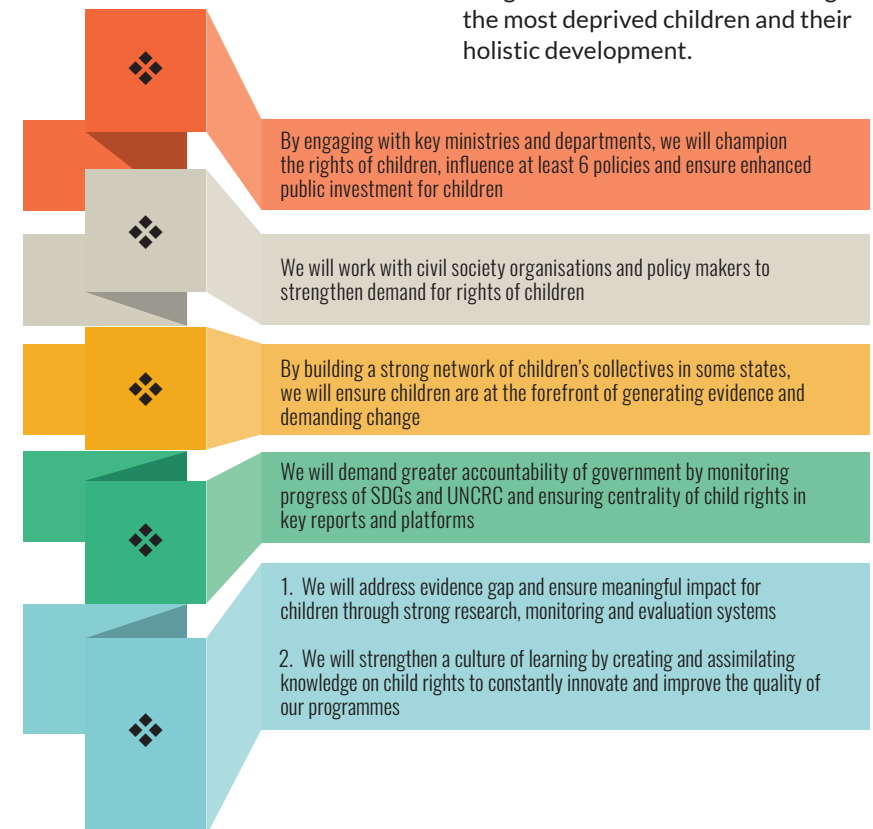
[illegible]
the most deprived children and their holistic development.

By engaging with key ministries and departments, we will champion the rights of children, influence at least 6 policies and ensure enhanced public investment for children

We will work with civil society organisations and policy makers to strengthen demand for rights of children

By building a strong network of children's collectives in some states, we will ensure children are at the forefront of generating evidence and demanding change

We will demand greater accountability of government by monitoring progress of SDGs and UNCRC and ensuring centrality of child rights in key reports and platforms

1. We will address evidence gap and ensure meaningful impact for children through strong research, monitoring and evaluation systems

2. We will strengthen a culture of learning by creating and assimilating knowledge on child rights to constantly innovate and improve the quality of our programmes